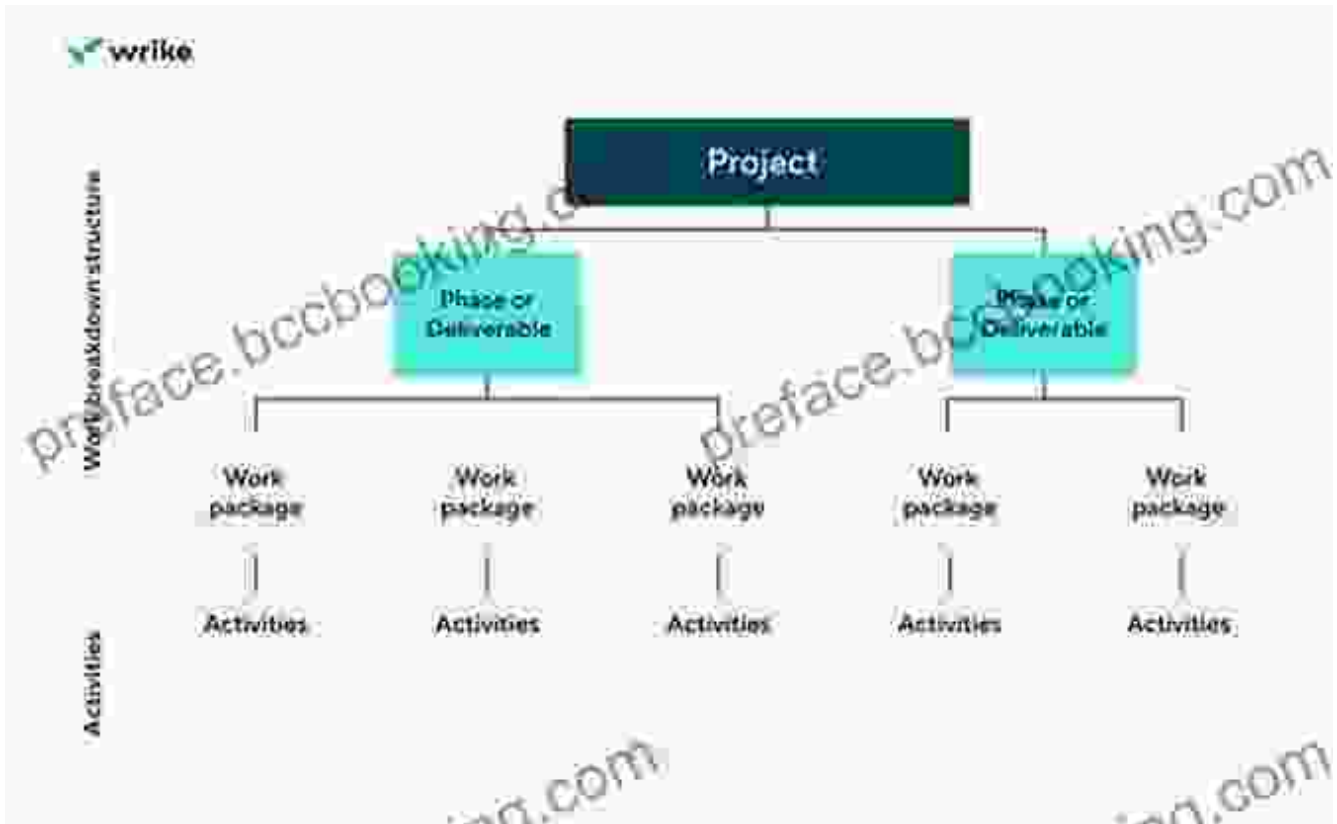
wrike

Work breakdown structure

Project

Phase or Deliverable

Phase or Deliverable

Work package

Work package

Work package

Work package

Work package

Activities

Activities

Activities

Activities

Activities

Activities

preface.bccbooking.com

preface.bccbooking.com

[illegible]ing.com

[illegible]ing.com